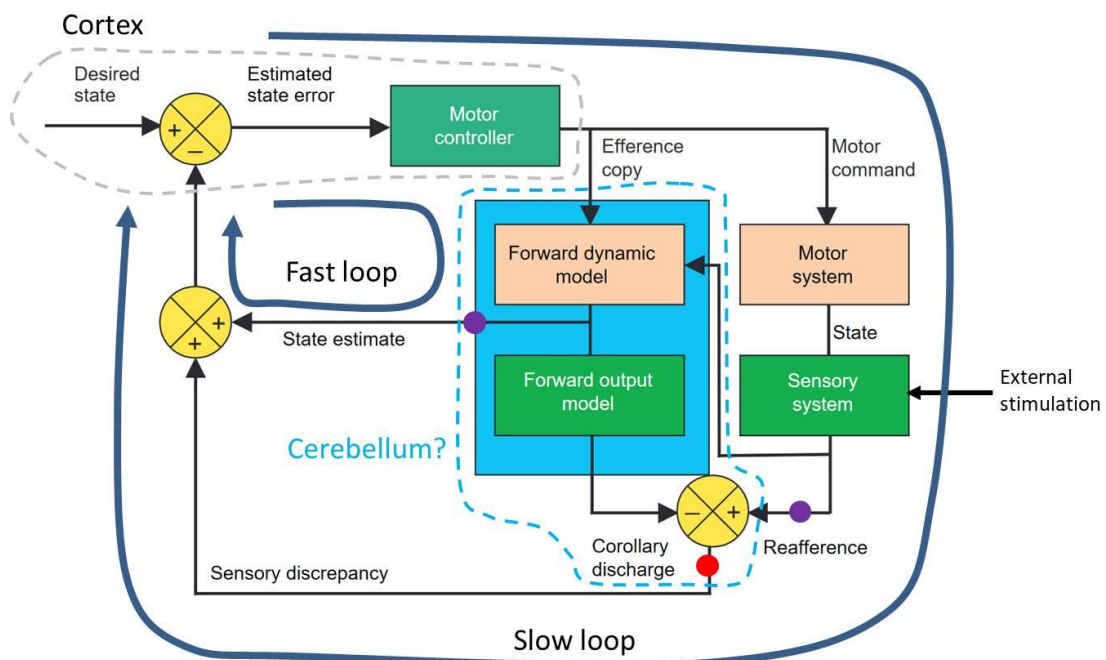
Cortex

Desired state

$+$ $-$

Estimated state error

Motor controller

Efference copy

Motor command

Forward dynamic model

Motor system

Fast loop

$+$ $+$ $+$

State estimate

State

Forward output model

Sensory system

External stimulation

Cerebellum?

$-$ $+$

Corollary discharge

Reafference

Sensory discrepancy

Slow loop